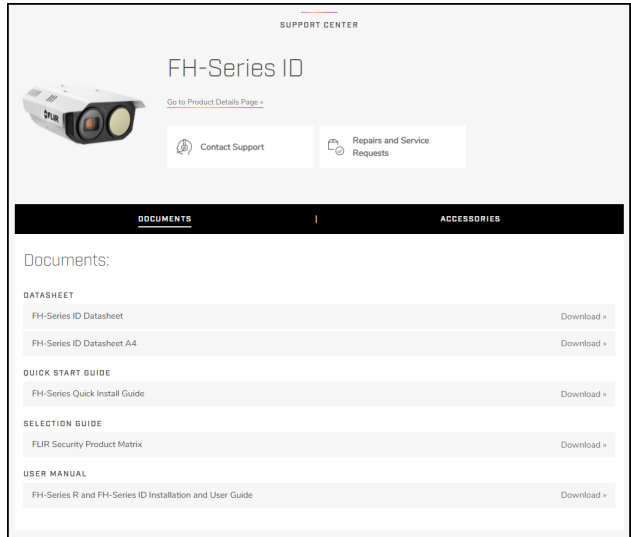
SUPPORT CENTER

FH-Series ID

Go to Product Details Page »

FLIR

Contact Support

Repairs and Service Requests

DOCUMENTS | ACCESSORIES

Documents:

DATASHEET

FH-Series ID Datasheet Download »

FH-Series ID Datasheet A4 Download »

QUICK START GUIDE

FH-Series Quick Install Guide Download »

SELECTION GUIDE

FLIR Security Product Matrix Download »

USER MANUAL

FH-Series R and FH-Series ID Installation and User Guide Download »